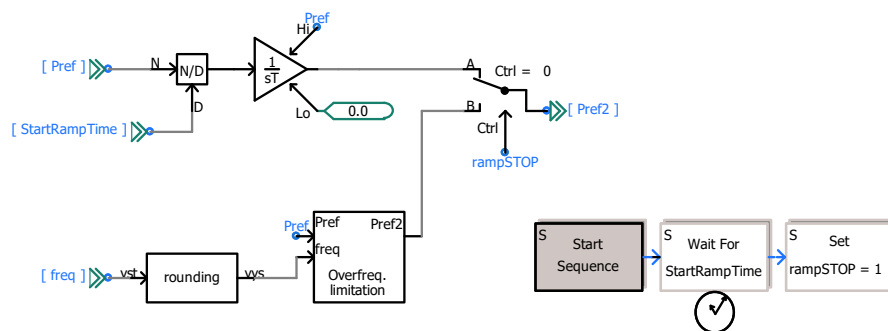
[ Pref ]
N
N/D
D
[ StartRampTime ]
Pref
Hi
$\frac{1}{sT}$
Lo
0.0
A
Ctrl = 0
B
[ Pref2 ]
Ctrl
rampSTOP
Pref
Pref
Pref2
freq
[ freq ]
vst
rounding
vys
Overfreq. limitation
S
Start Sequence
S
Wait For StartRampTime
S
Set rampSTOP = 1